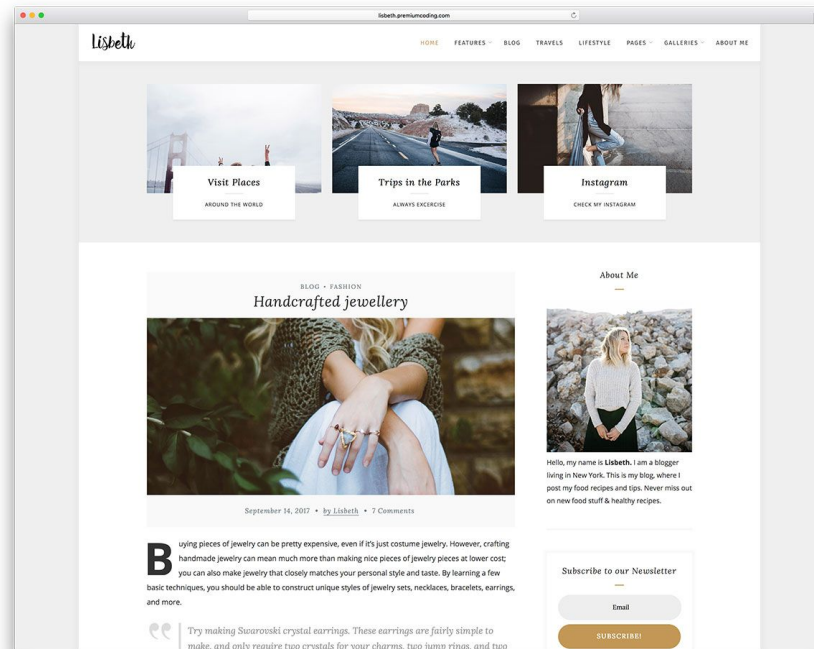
lisbeth.premiumcoding.com

Lisbeth

HOME FEATURES BLOG TRAVELS LIFESTYLE PAGES GALLERIES ABOUT ME

Visit Places
AROUND THE WORLD

Trips in the Parks
ALWAYS EXCERCISE

Instagram
CHECK MY INSTAGRAM

BLOG • FASHION
Handcrafted jewellery

September 14, 2017 • by Lisbeth • 7 Comments

Buying pieces of jewelry can be pretty expensive, even if it's just costume jewelry. However, crafting handmade jewelry can mean much more than making nice pieces of jewelry pieces at lower cost; you can also make jewelry that closely matches your personal style and taste. By learning a few basic techniques, you should be able to construct unique styles of jewelry sets, necklaces, bracelets, earrings, and more.

Try making Swarovski crystal earrings. These earrings are fairly simple to make, and only require two crystals for your charms, two jump rings, and two

About Me

Hello, my name is Lisbeth. I am a blogger living in New York. This is my blog, where I post my food recipes and tips. Never miss out on new food stuff & healthy recipes.

Subscribe to our Newsletter

Email

SUBSCRIBE!